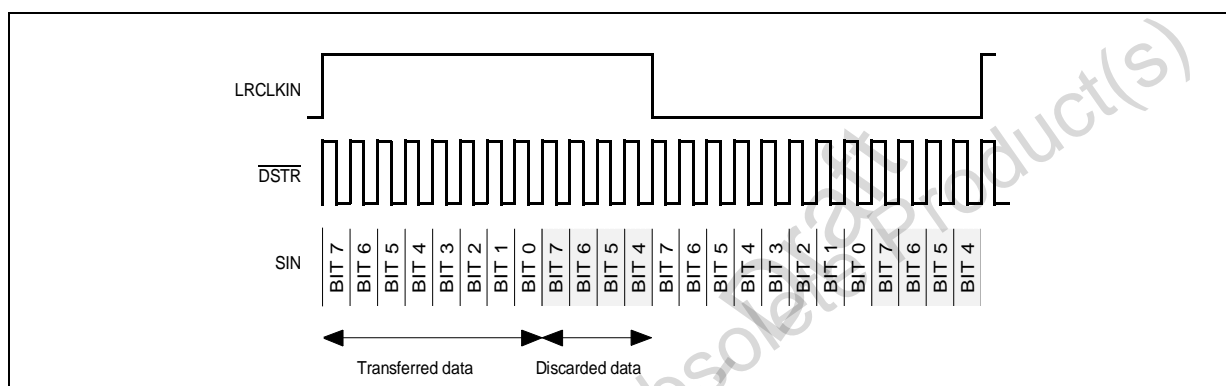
LRCLKIN

$\overline{DSTR}$

SIN

BIT 7 BIT 6 BIT 5 BIT 4 BIT 3 BIT 2 BIT 1 BIT 0 BIT 7 BIT 6 BIT 5 BIT 4 BIT 7 BIT 6 BIT 5 BIT 4 BIT 3 BIT 2 BIT 1 BIT 0 BIT 7 BIT 6 BIT 5 BIT 4

Transferred data

Discarded data

Obsolete Product(s)